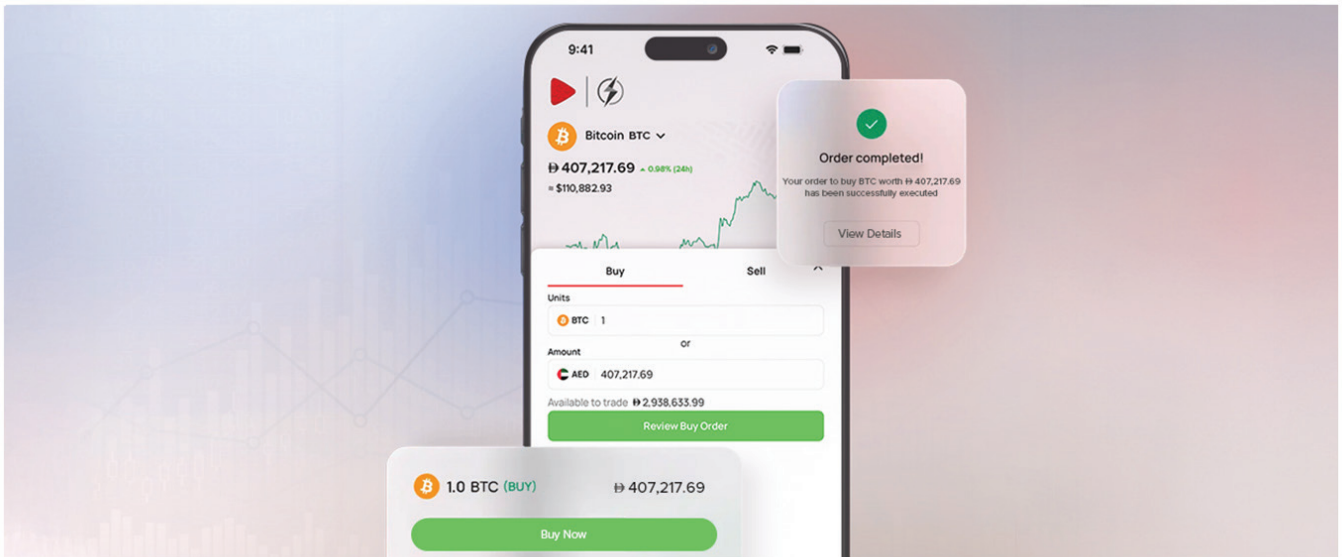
9:41

Bitcoin BTC

Ð 407,217.69 ▲ 0.98% (24h)
≈ $110,882.93

Order completed!

Your order to buy BTC worth Ð 407,217.69 has been successfully executed

View Details

Buy

Sell

Units

BTC 1

or

Amount

AED 407,217.69

Available to trade Ð 2,938,633.99

Review Buy Order

1.0 BTC (BUY)

Ð 407,217.69

Buy Now